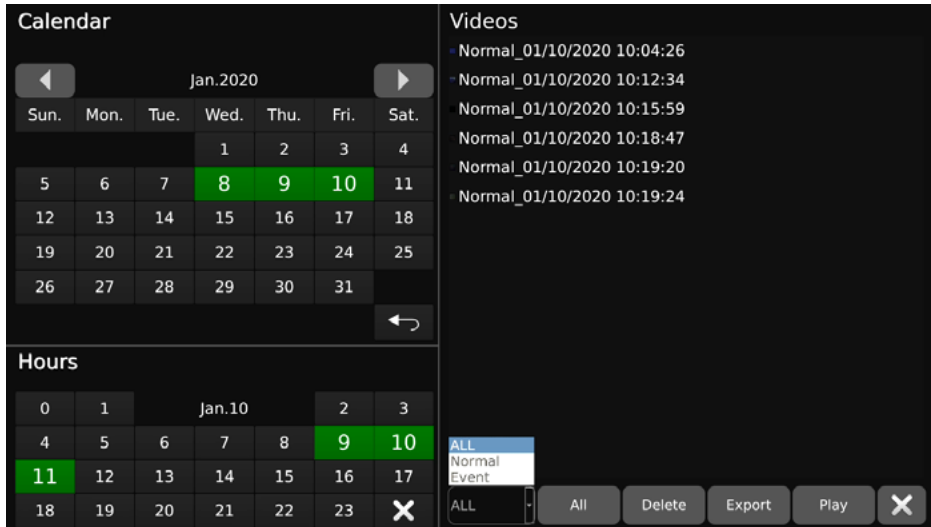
Calendar

Jan.2020

| Sun. | Mon. | Tue. | Wed. | Thu. | Fri. | Sat. |
|---|---|---|---|---|---|---|
| | | | 1 | 2 | 3 | 4 |
| 5 | 6 | 7 | 8 | 9 | 10 | 11 |
| 12 | 13 | 14 | 15 | 16 | 17 | 18 |
| 19 | 20 | 21 | 22 | 23 | 24 | 25 |
| 26 | 27 | 28 | 29 | 30 | 31 | |

Hours

| 0 | 1 | Jan.10 | | | 2 | 3 |
|---|---|---|---|---|---|---|
| 4 | 5 | 6 | 7 | 8 | 9 | 10 |
| 11 | 12 | 13 | 14 | 15 | 16 | 17 |
| 18 | 19 | 20 | 21 | 22 | 23 | |

Videos

Normal_01/10/2020 10:04:26
Normal_01/10/2020 10:12:34
Normal_01/10/2020 10:15:59
Normal_01/10/2020 10:18:47
Normal_01/10/2020 10:19:20
Normal_01/10/2020 10:19:24

ALL
Normal
Event

ALL

All

Delete

Export

Play